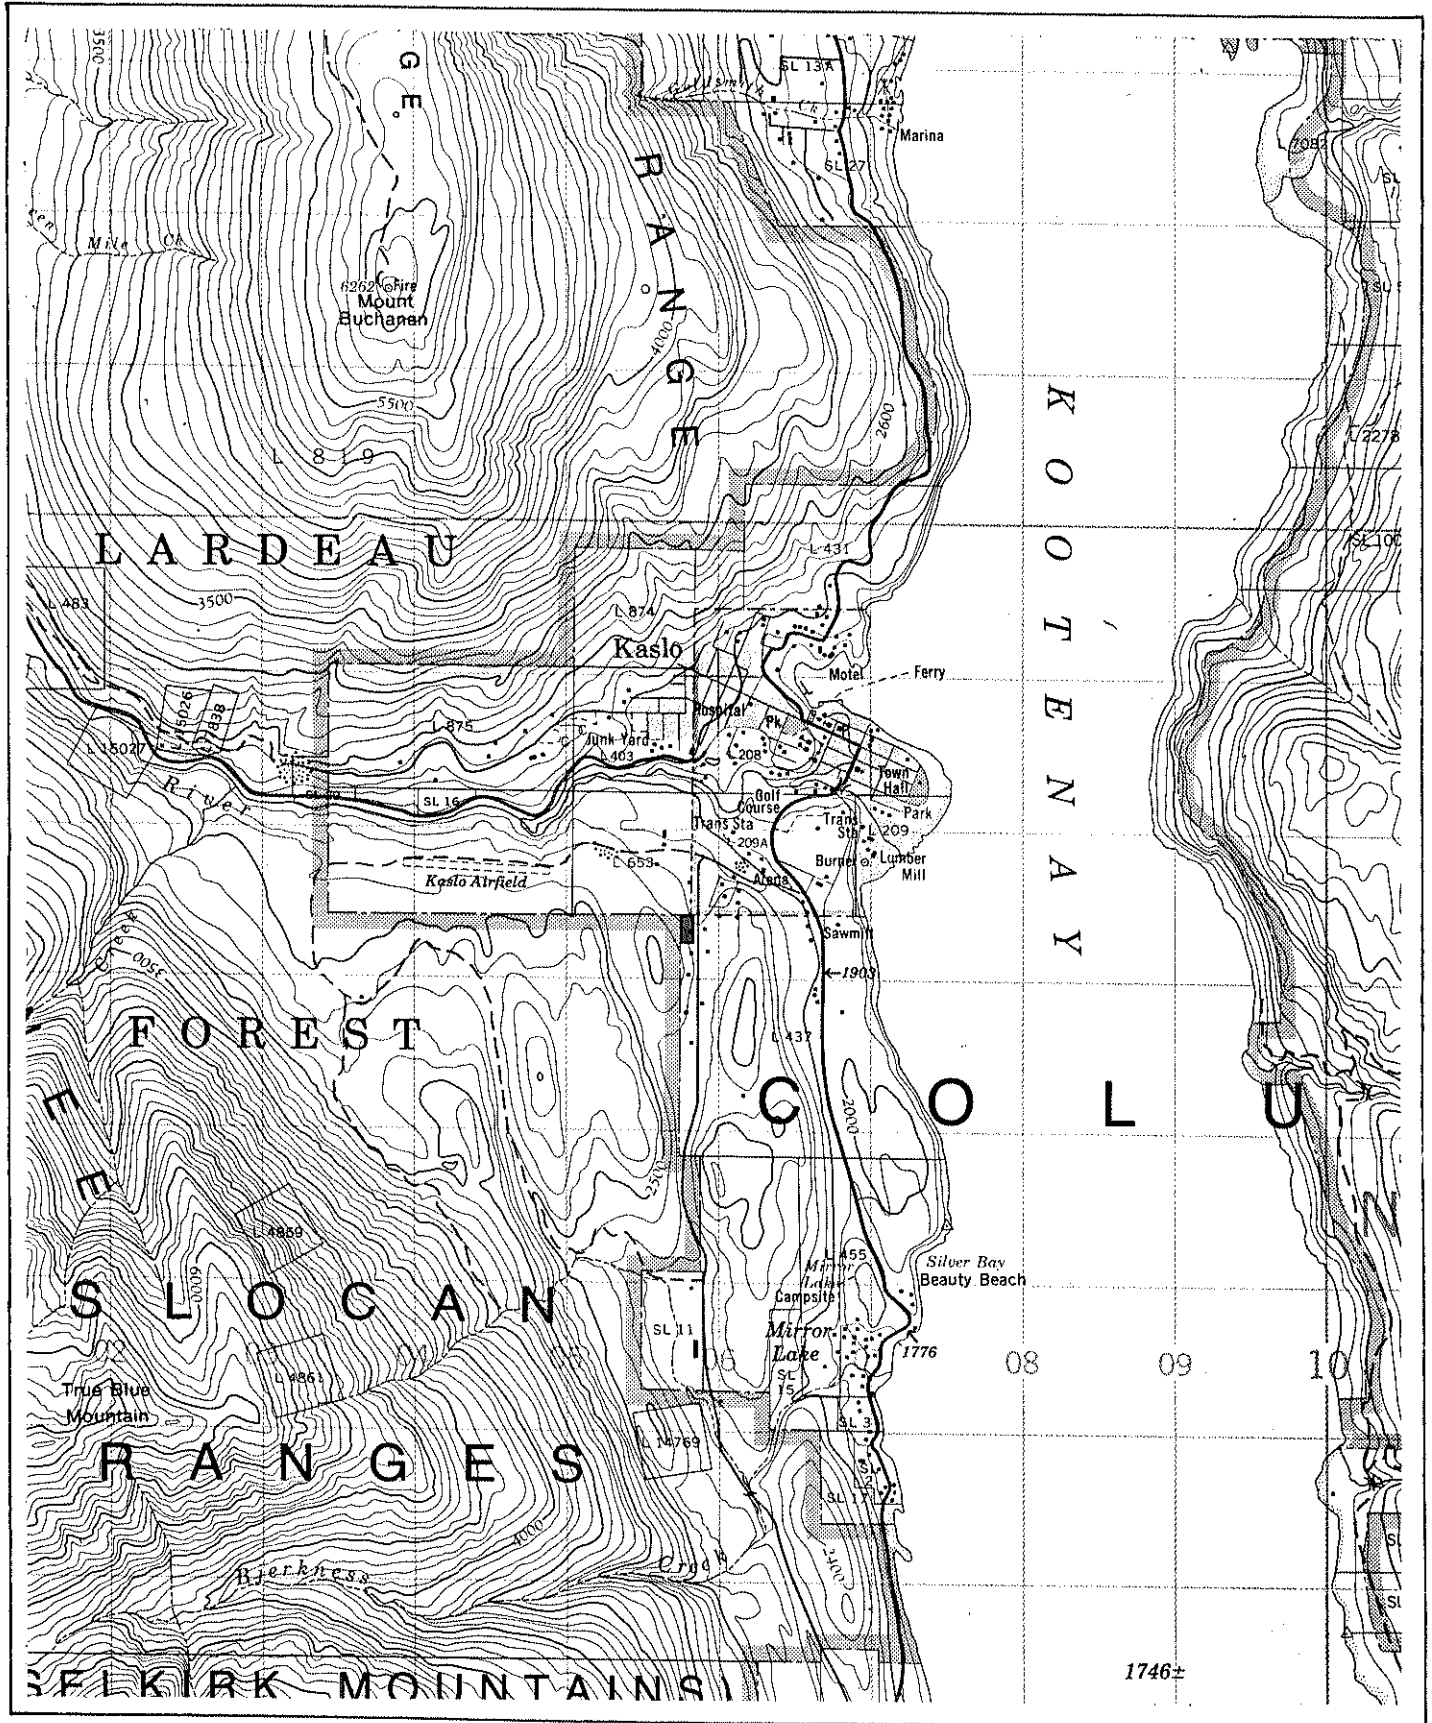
3500
G
E
SL 13A
Marina
SL 27
L 7082
Mile Ck
R
A
N
G
E
6262 Fire
Mount
Buchanan
4000
5500
2600
L 819
K
O
O
T
E
N
A
Y
L 2278
LARDEAU
SL 10
L 431
L 483
3500
L 874
Kaslo
Motel
Ferry
L 15026
838
L 875
Hospital
Pk
L 15027
Junk Yard
L 403
208
Town Hall
River
SL 16
Golf Course
Trans Sta
Trans Sta
L 209
Park
209A
L 653
Burner
Lumber Mill
Kaslo Airfield
Arena
3500
Sawmill
1903
FOREST
L 437
C
O
L
U
2000
E
E
L 4859
2500
L 455
Silver Bay
Mirror Lake
Beauty Beach
SLOCAN
6000
Campsite
SL 11
Mirror Lake
1776
08
09
10
True Blue Mountain
L 4861
SL 15
SL 3
L 14769
RANGES
SL 17
4000
Bjerkness
Creek
2400
1746±
SELKIRK MOUNTAINS